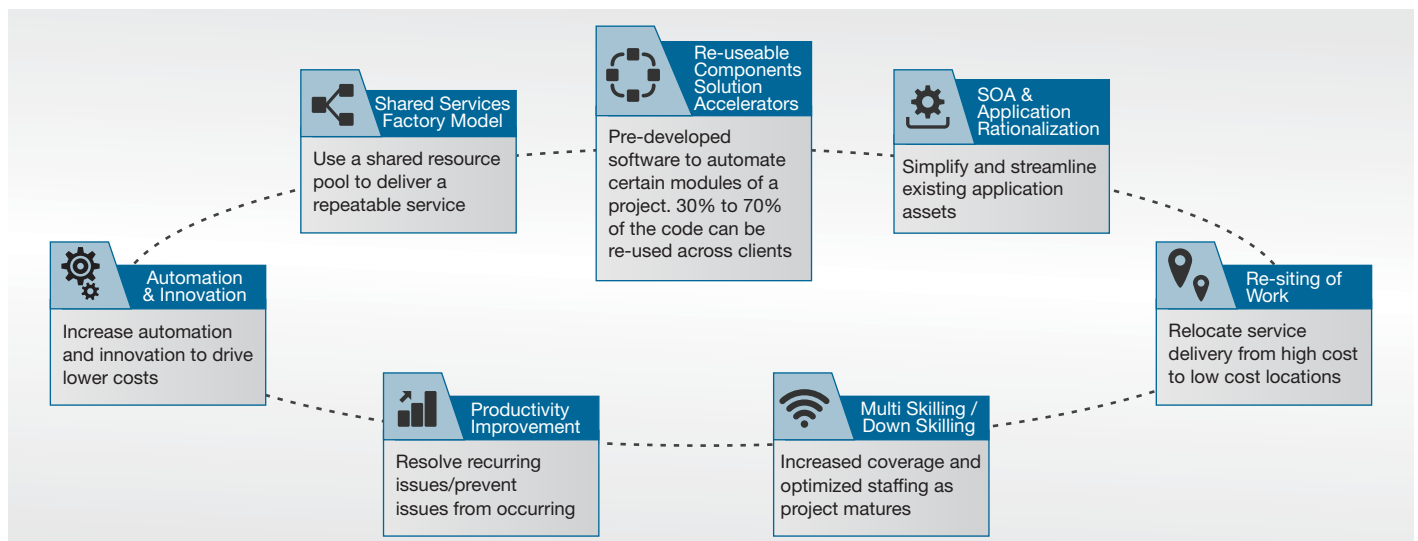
Re-useable Components Solution Accelerators

Pre-developed software to automate certain modules of a project. 30% to 70% of the code can be re-used across clients

Shared Services Factory Model

Use a shared resource pool to deliver a repeatable service

SOA & Application Rationalization

Simplify and streamline existing application assets

Automation & Innovation

Increase automation and innovation to drive lower costs

Re-siting of Work

Relocate service delivery from high cost to low cost locations

Productivity Improvement

Resolve recurring issues/prevent issues from occurring

Multi Skilling / Down Skilling

Increased coverage and optimized staffing as project matures